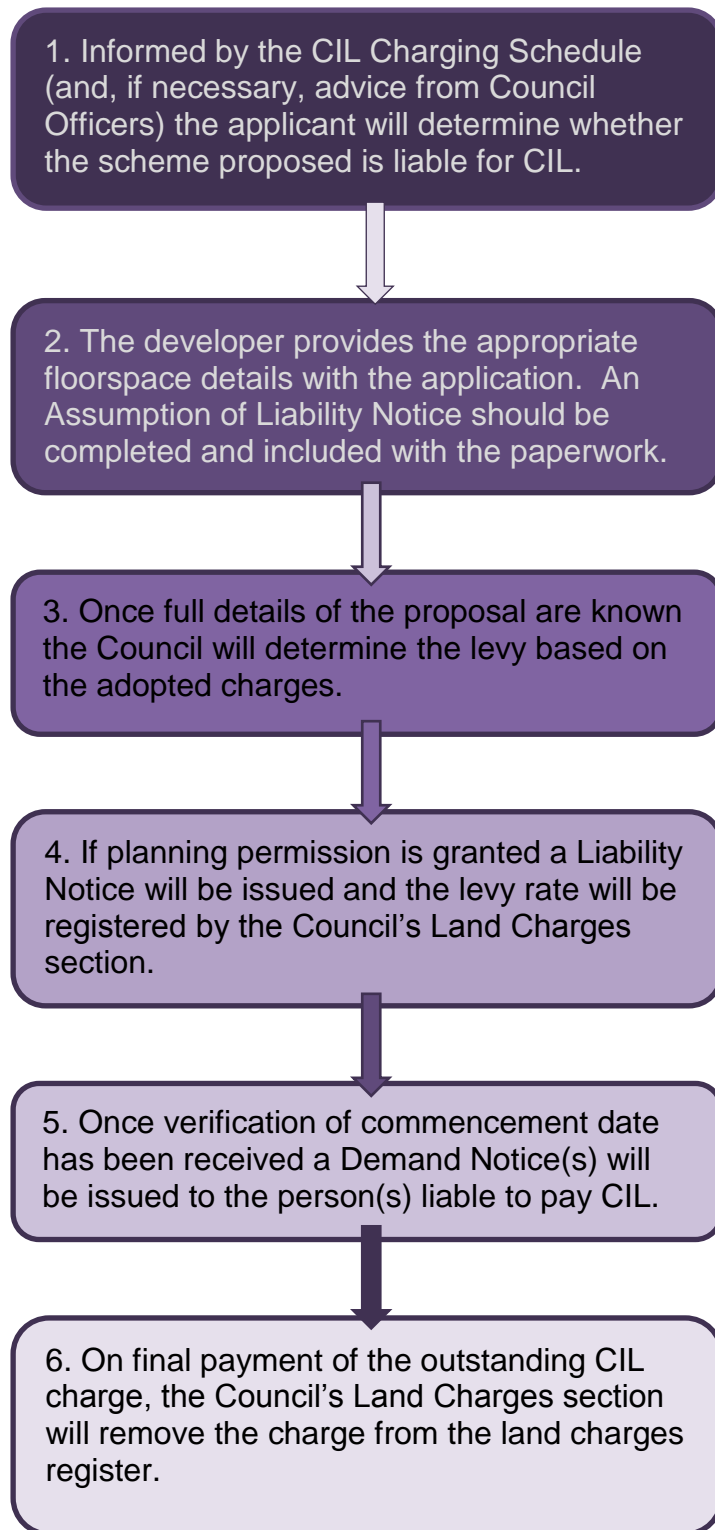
1. Informed by the CIL Charging Schedule (and, if necessary, advice from Council Officers) the applicant will determine whether the scheme proposed is liable for CIL.

2. The developer provides the appropriate floorspace details with the application. An Assumption of Liability Notice should be completed and included with the paperwork.

3. Once full details of the proposal are known the Council will determine the levy based on the adopted charges.

4. If planning permission is granted a Liability Notice will be issued and the levy rate will be registered by the Council's Land Charges section.

5. Once verification of commencement date has been received a Demand Notice(s) will be issued to the person(s) liable to pay CIL.

6. On final payment of the outstanding CIL charge, the Council's Land Charges section will remove the charge from the land charges register.